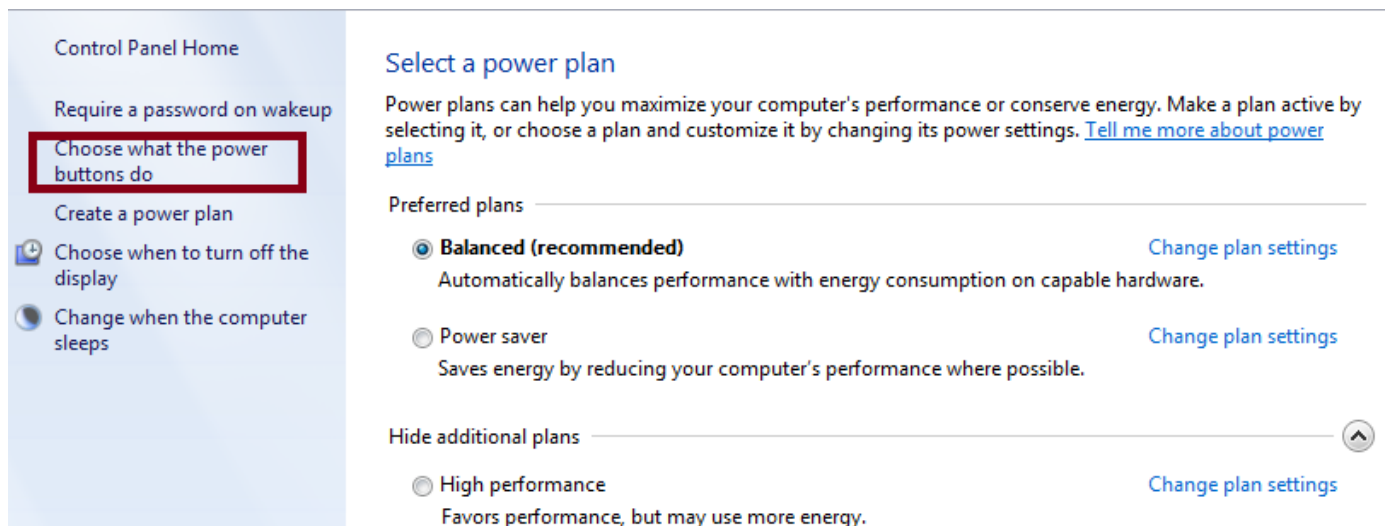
Control Panel Home

Require a password on wakeup

Choose what the power buttons do

Create a power plan

Choose when to turn off the display

Change when the computer sleeps

Select a power plan

Power plans can help you maximize your computer's performance or conserve energy. Make a plan active by selecting it, or choose a plan and customize it by changing its power settings. Tell me more about power plans

Preferred plans

Balanced (recommended)

Change plan settings

Automatically balances performance with energy consumption on capable hardware.

Power saver

Change plan settings

Saves energy by reducing your computer's performance where possible.

Hide additional plans

High performance

Change plan settings

Favors performance, but may use more energy.